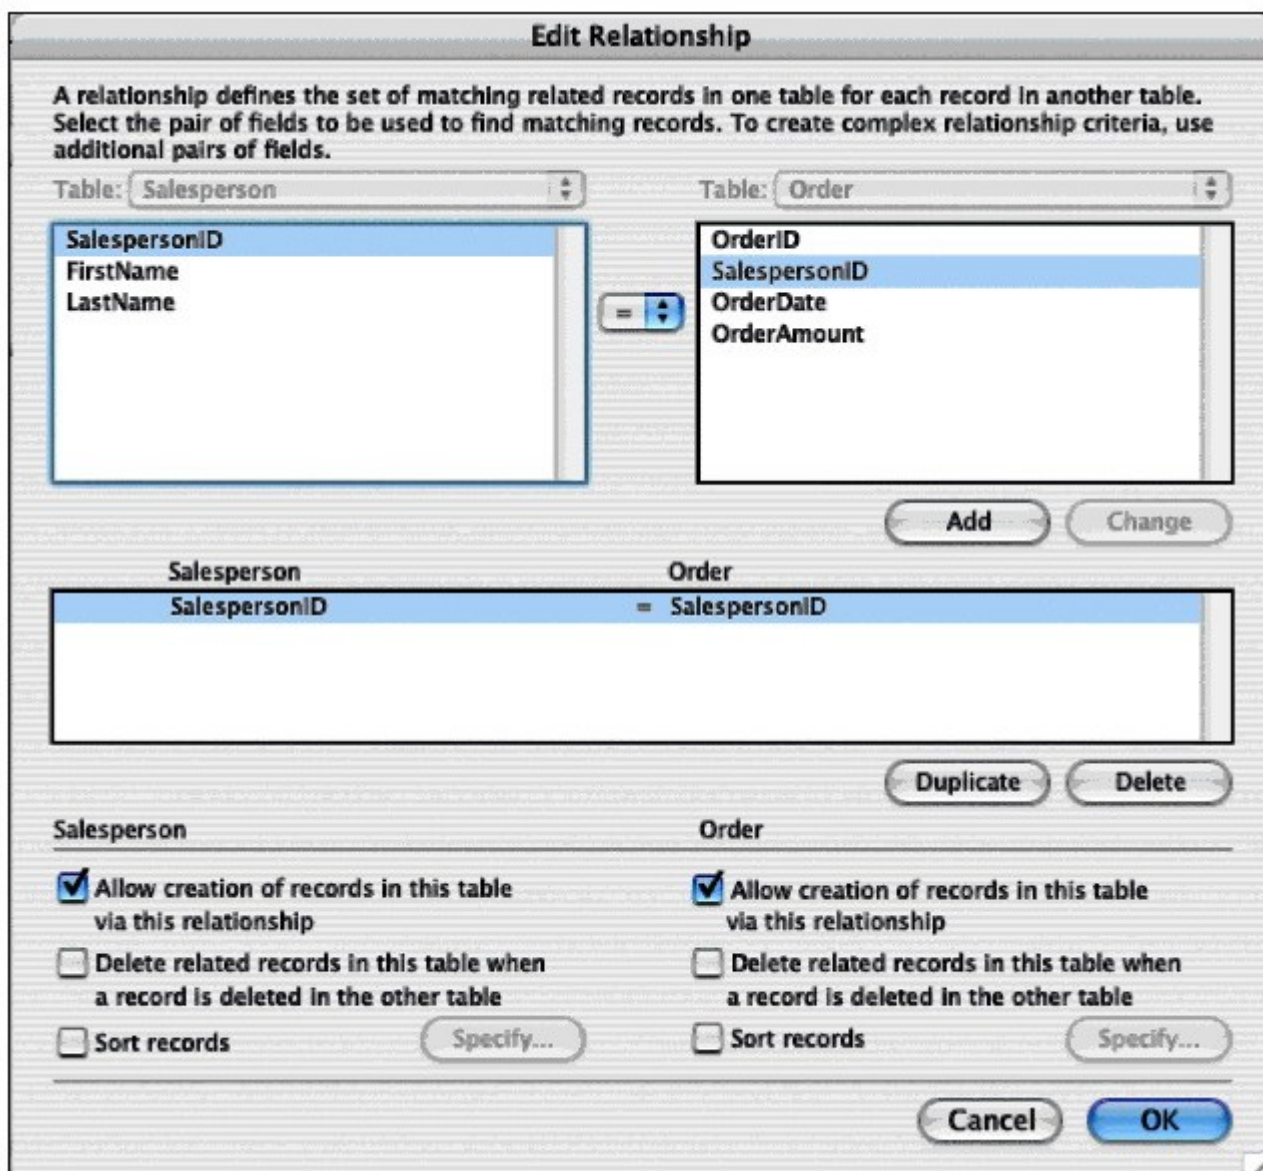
Edit Relationship

A relationship defines the set of matching related records in one table for each record in another table. Select the pair of fields to be used to find matching records. To create complex relationship criteria, use additional pairs of fields.

Table: Salesperson

Table: Order

SalespersonID
FirstName
LastName

=

OrderID
SalespersonID
OrderDate
OrderAmount

Add
Change

| Salesperson | | Order |
|---|---|---|
| SalespersonID | = | SalespersonID |

Duplicate
Delete

Salesperson

Allow creation of records in this table via this relationship

Delete related records in this table when a record is deleted in the other table

Sort records
Specify...

Order

Allow creation of records in this table via this relationship

Delete related records in this table when a record is deleted in the other table

Sort records
Specify...

Cancel
OK